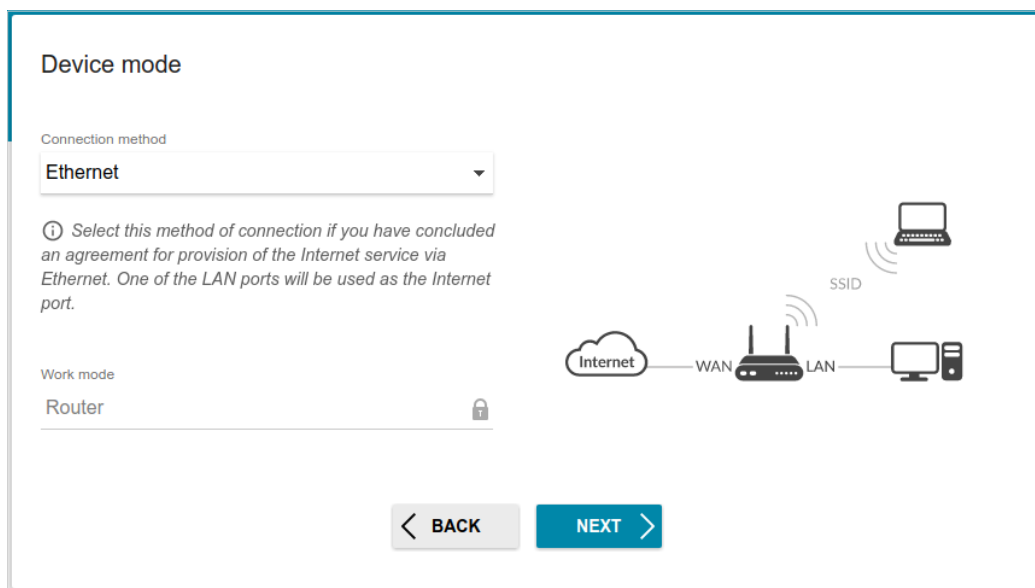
Device mode

Connection method

Ethernet

Select this method of connection if you have concluded an agreement for provision of the Internet service via Ethernet. One of the LAN ports will be used as the Internet port.

Work mode

Router

SSID

Internet

WAN

LAN

BACK

NEXT